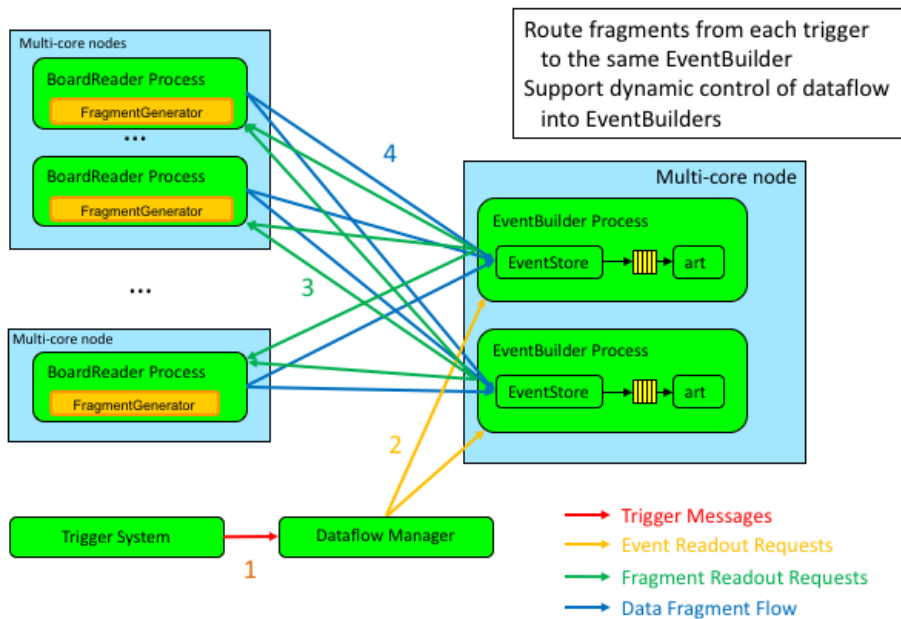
Route fragments from each trigger to the same EventBuilder
Support dynamic control of dataflow into EventBuilders

Multi-core nodes
BoardReader Process
FragmentGenerator
...
BoardReader Process
FragmentGenerator

...

Multi-core node
BoardReader Process
FragmentGenerator

4

3

Multi-core node
EventBuilder Process
EventStore
art

EventBuilder Process
EventStore
art

2

Trigger System
1
Dataflow Manager

Trigger Messages
Event Readout Requests
Fragment Readout Requests
Data Fragment Flow